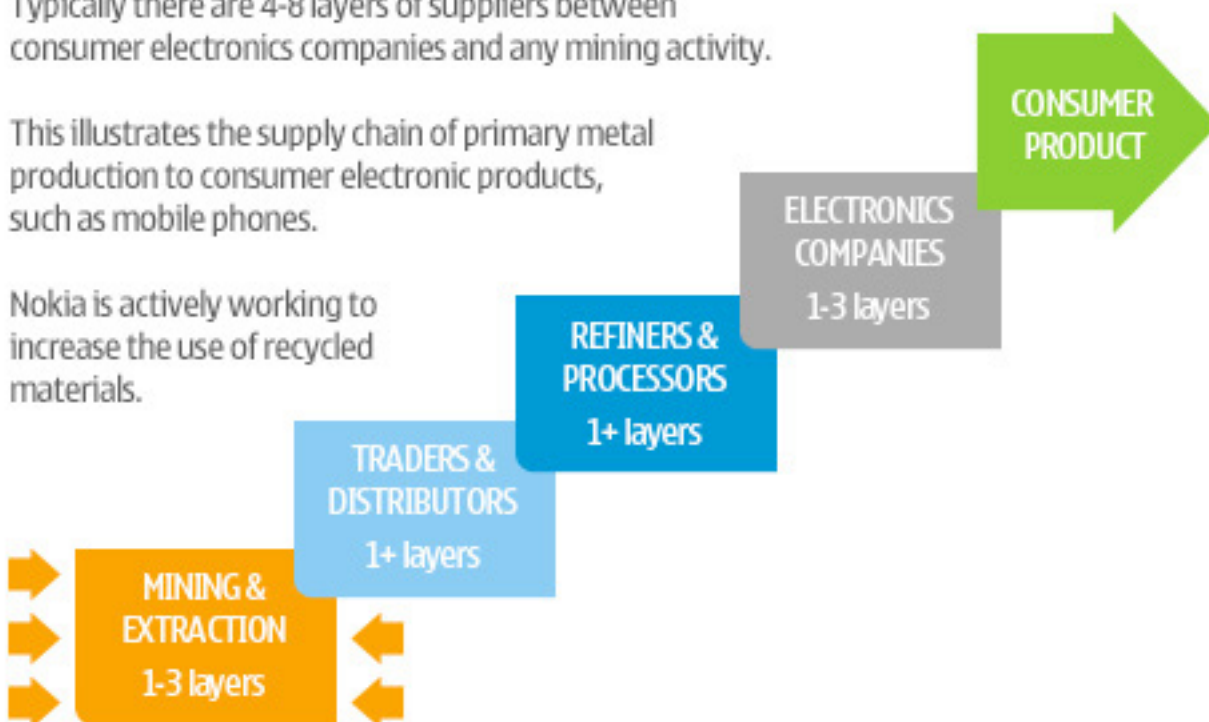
Typically there are 4-8 layers of suppliers between consumer electronics companies and any mining activity.

This illustrates the supply chain of primary metal production to consumer electronic products, such as mobile phones.

Nokia is actively working to increase the use of recycled materials.

CONSUMER PRODUCT

ELECTRONICS COMPANIES
1-3 layers

REFINERS & PROCESSORS
1+ layers

TRADERS & DISTRIBUTORS
1+ layers

MINING & EXTRACTION
1-3 layers